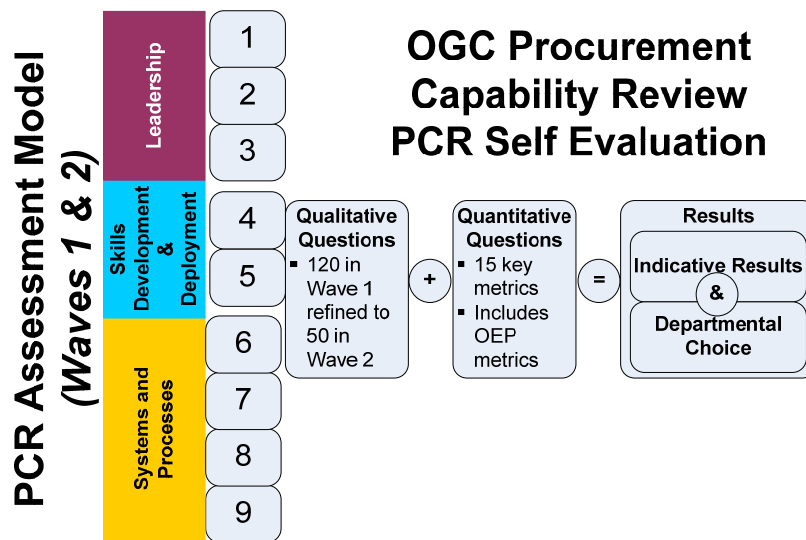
PCR Assessment Model (Waves 1 & 2)

Leadership

1

2

3

Skills Development & Deployment

4

5

Systems and Processes

6

7

8

9

OGC Procurement Capability Review PCR Self Evaluation

Qualitative Questions
- 120 in Wave 1 refined to 50 in Wave 2

+

Quantitative Questions
- 15 key metrics
- Includes OEP metrics

=

Results

Indicative Results

&

Departmental Choice